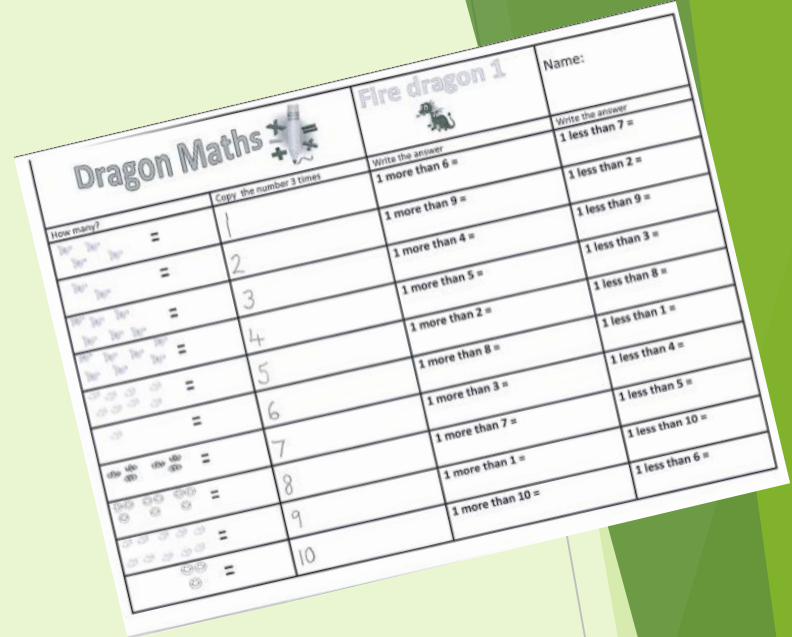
Dragon Maths

Fire dragon 1

Name:

| How many? | Copy the number 3 times | Write the answer | Write the answer |
|---|---|---|---|
| = | 1 | 1 more than 6 = | 1 less than 7 = |
| = | 2 | 1 more than 9 = | 1 less than 2 = |
| = | 3 | 1 more than 4 = | 1 less than 9 = |
| = | 4 | 1 more than 5 = | 1 less than 3 = |
| = | 5 | 1 more than 2 = | 1 less than 8 = |
| = | 6 | 1 more than 8 = | 1 less than 1 = |
| = | 7 | 1 more than 3 = | 1 less than 4 = |
| = | 8 | 1 more than 7 = | 1 less than 5 = |
| = | 9 | 1 more than 1 = | 1 less than 10 = |
| = | 10 | 1 more than 10 = | 1 less than 6 = |